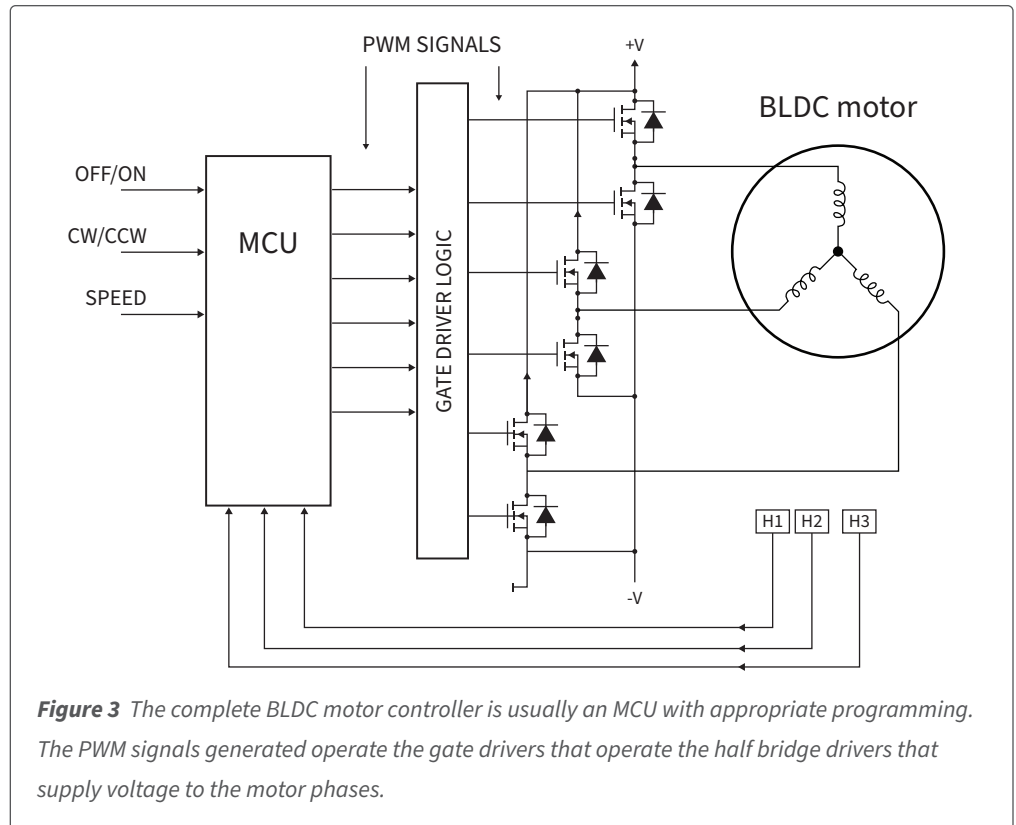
PWM SIGNALS

+V

BLDC motor

OFF/ON

CW/CCW

MCU

SPEED

GATE DRIVER LOGIC

H1

H2

H3

-V

**Figure 3** The complete BLDC motor controller is usually an MCU with appropriate programming. The PWM signals generated operate the gate drivers that operate the half bridge drivers that supply voltage to the motor phases.